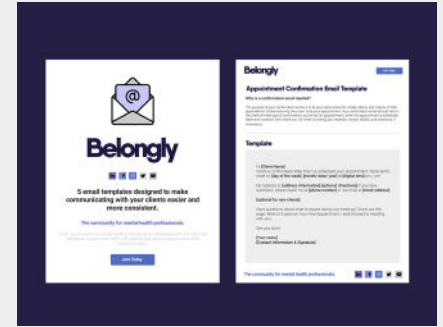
Belongly

5 email templates designed to make communicating with your clients easier and more consistent.

The community for mental health professionals.

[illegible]

Join Today

Belongly

Appointment Confirmation Email Template

Why is a confirmation email needed?

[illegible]

Template

Hi [Client Name],

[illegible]

Explicit for new clients

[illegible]

See you soon!

[Your name]
[Contact information & Signature]

The community for mental health professionals.